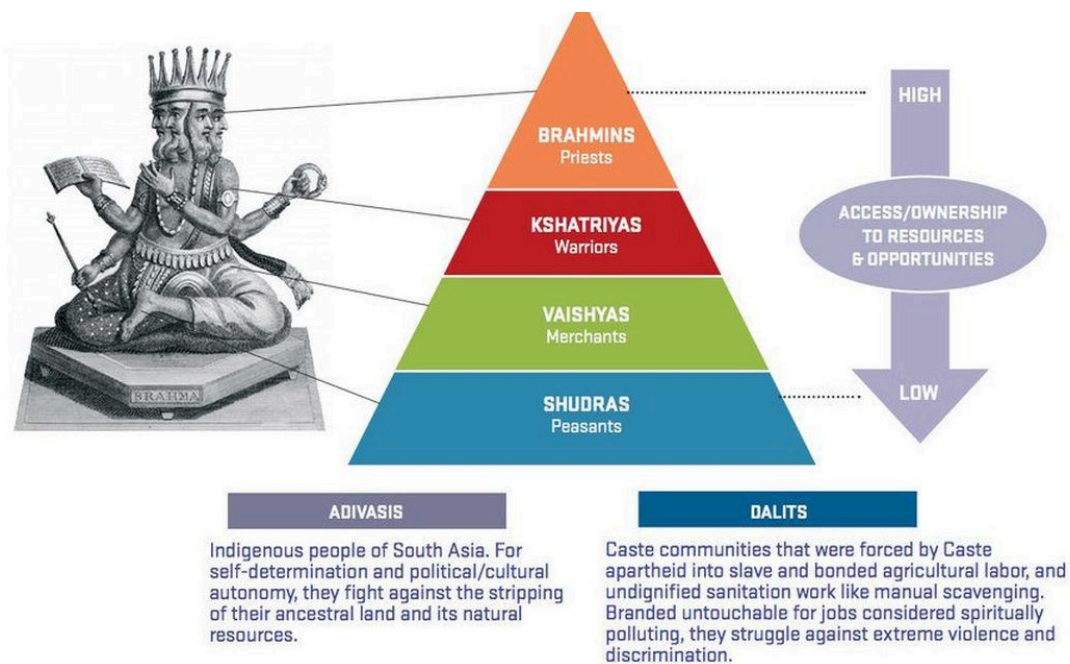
BRAHMA

BRAHMINS
Priests

KSHATRIYAS
Warriors

VAISHYAS
Merchants

SHUDRAS
Peasants

HIGH

ACCESS/OWNERSHIP TO RESOURCES & OPPORTUNITIES

LOW

ADIVASIS

Indigenous people of South Asia. For self-determination and political/cultural autonomy, they fight against the stripping of their ancestral land and its natural resources.

DALITS

Caste communities that were forced by Caste apartheid into slave and bonded agricultural labor, and undignified sanitation work like manual scavenging. Branded untouchable for jobs considered spiritually polluting, they struggle against extreme violence and discrimination.